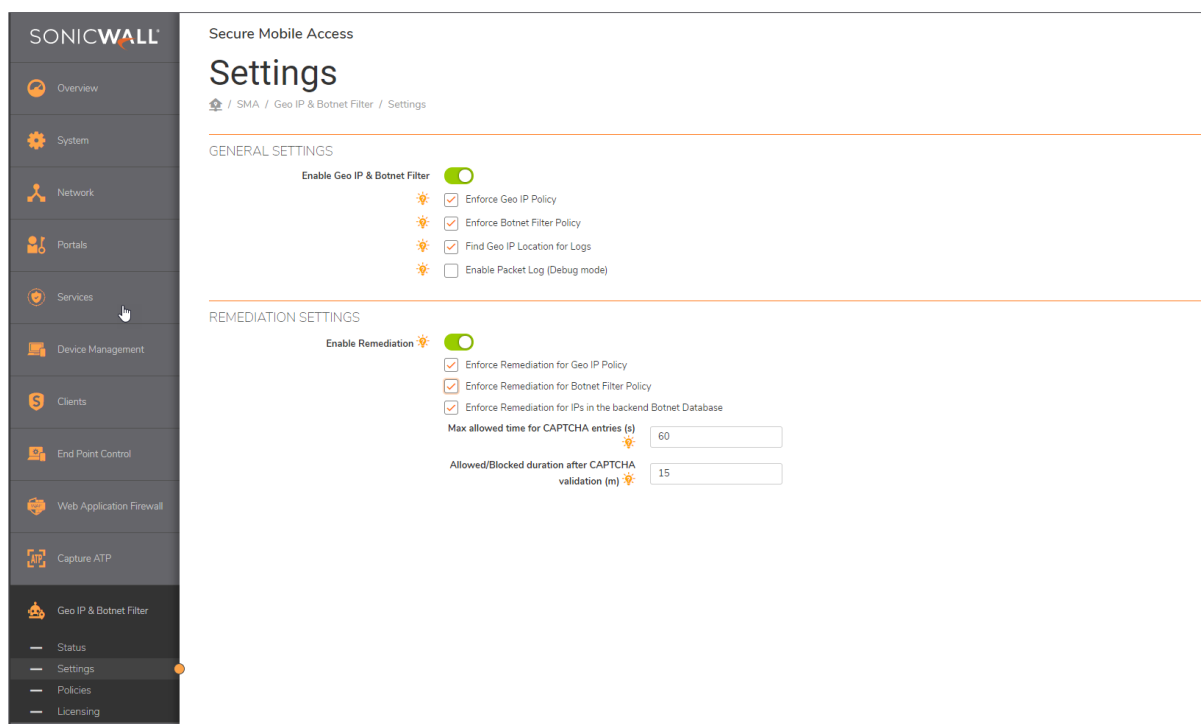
SONICWALL

Overview

System

Network

Portals

Services

Device Management

Clients

End Point Control

Web Application Firewall

Capture ATP

Geo IP & Botnet Filter

Status

Settings

Policies

Licensing

Secure Mobile Access

Settings

/ SMA / Geo IP & Botnet Filter / Settings

GENERAL SETTINGS

Enable Geo IP & Botnet Filter

Enforce Geo IP Policy

Enforce Botnet Filter Policy

Find Geo IP Location for Logs

Enable Packet Log (Debug mode)

REMEDIATION SETTINGS

Enable Remediation

Enforce Remediation for Geo IP Policy

Enforce Remediation for Botnet Filter Policy

Enforce Remediation for IPs in the backend Botnet Database

Max allowed time for CAPTCHA entries (s) 60

Allowed/Blocked duration after CAPTCHA validation (m) 15